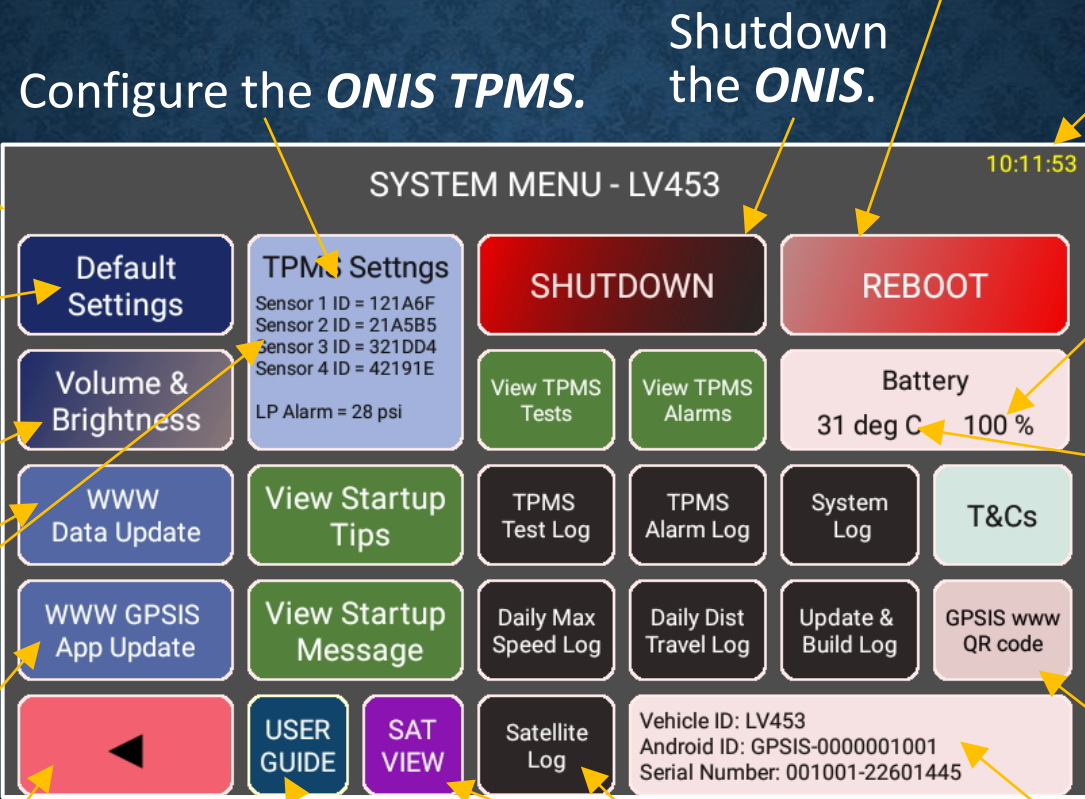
Configure the ***ONIS TPMS.***

Shutdown the ***ONIS***.

10:11:53

SYSTEM MENU - LV453

Default Settings

TPMS Settngs
Sensor 1 ID = 121A6F
Sensor 2 ID = 21A5B5
Sensor 3 ID = 321DD4
Sensor 4 ID = 42191E

LP Alarm = 28 psi

SHUTDOWN

REBOOT

Volume & Brightness

View TPMS Tests

View TPMS Alarms

Battery
31 deg C 100 %

WWW Data Update

View Startup Tips

TPMS Test Log

TPMS Alarm Log

System Log

T&Cs

WWW GPSIS App Update

View Startup Message

Daily Max Speed Log

Daily Dist Travel Log

Update & Build Log

GPSIS www QR code

◄

USER GUIDE

SAT VIEW

Satellite Log

Vehicle ID: LV453
Android ID: GPSIS-0000001001
Serial Number: 001001-22601445